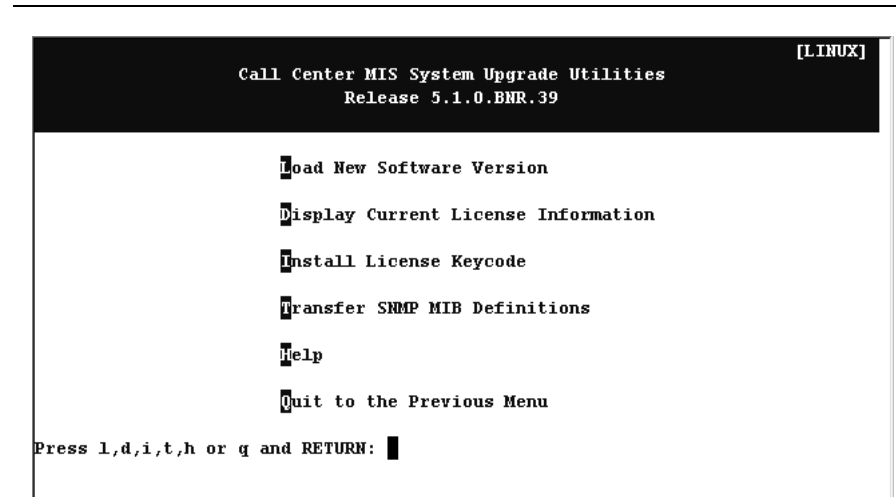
[LINUX]

Call Center MIS System Upgrade Utilities
Release 5.1.0.BNR.39

Load New Software Version

Display Current License Information

Install License Keycode

Transfer SNMP MIB Definitions

Help

Quit to the Previous Menu

Press l,d,i,t,h or q and RETURN: